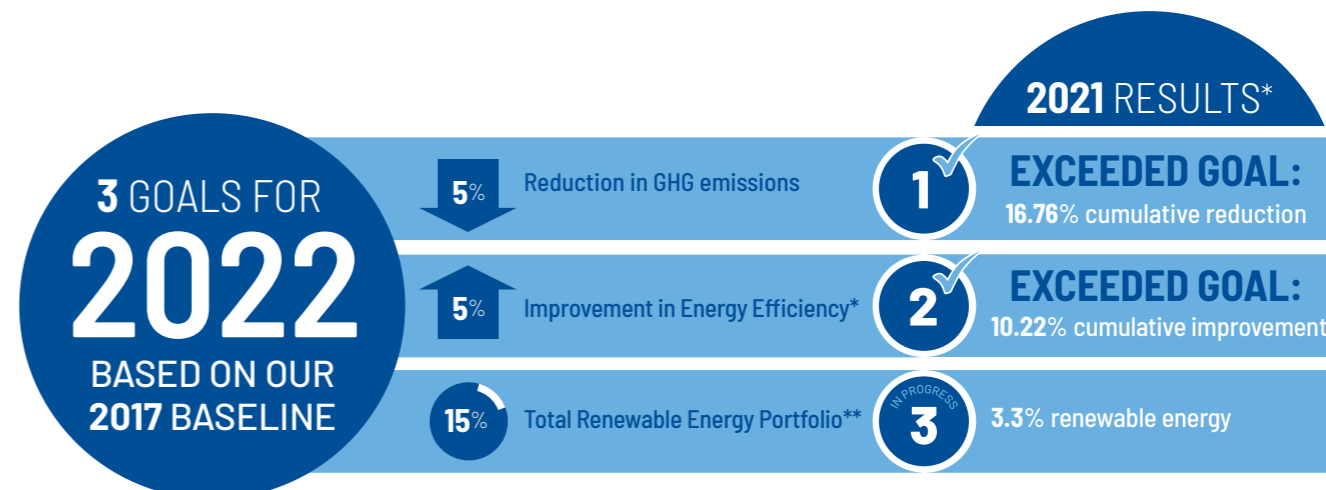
3 GOALS FOR
2022
BASED ON OUR
2017 BASELINE

2021 RESULTS*

5% Reduction in GHG emissions

1 EXCEEDED GOAL:
16.76% cumulative reduction

5% Improvement in Energy Efficiency*

2 EXCEEDED GOAL:
10.22% cumulative improvement

15% Total Renewable Energy Portfolio**

IN PROGRESS 3 3.3% renewable energy